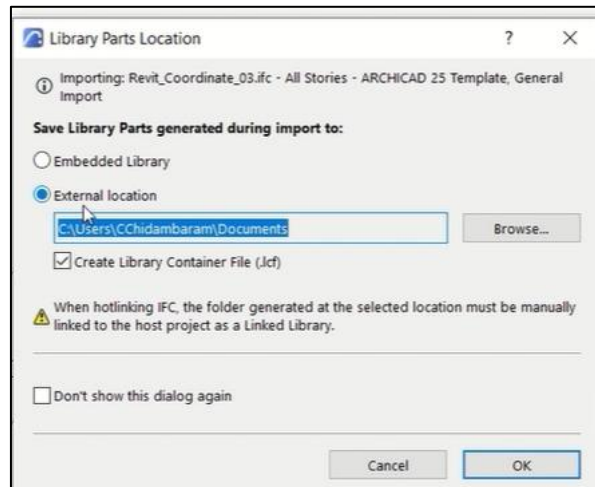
Library Parts Location

?

×

Importing: Revit_Coordinate_03.ifc - All Stories - ARCHICAD 25 Template, General Import

Save Library Parts generated during import to:

Embedded Library

External location

C:\Users\CChidambaram\Documents

Browse...

Create Library Container File (.lcf)

When hotlinking IFC, the folder generated at the selected location must be manually linked to the host project as a Linked Library.

Don't show this dialog again

Cancel

OK